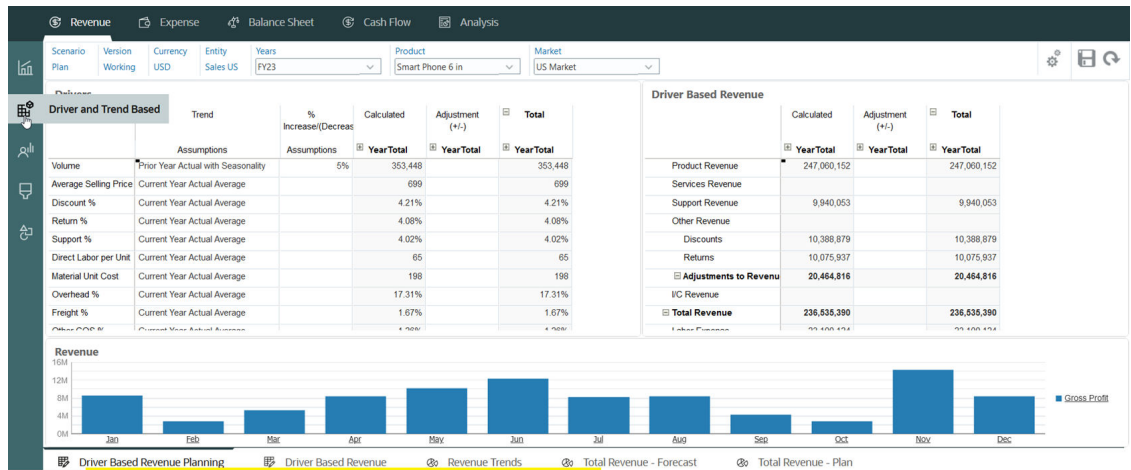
Revenue Expense Balance Sheet Cash Flow Analysis

Scenario Plan | Version Working | Currency USD | Entity Sales US | Years FY23 | Product Smart Phone 6 in | Market US Market

Driver and Trend Based

Drivers

| | Trend | % Increase/(Decrease | Calculated | Adjustment (+/-) | Total |
|---|---|---|---|---|---|
| | Assumptions | Assumptions | YearTotal | YearTotal | YearTotal |
| Volume | Prior Year Actual with Seasonality | 5% | 353,448 | | 353,448 |
| Average Selling Price | Current Year Actual Average | | 699 | | 699 |
| Discount % | Current Year Actual Average | | 4.21% | | 4.21% |
| Return % | Current Year Actual Average | | 4.08% | | 4.08% |
| Support % | Current Year Actual Average | | 4.02% | | 4.02% |
| Direct Labor per Unit | Current Year Actual Average | | 65 | | 65 |
| Material Unit Cost | Current Year Actual Average | | 198 | | 198 |
| Overhead % | Current Year Actual Average | | 17.31% | | 17.31% |
| Freight % | Current Year Actual Average | | 1.67% | | 1.67% |
| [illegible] | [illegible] | | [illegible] | | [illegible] |

Driver Based Revenue

| | Calculated | Adjustment (+/-) | Total |
|---|---|---|---|
| | YearTotal | YearTotal | YearTotal |
| Product Revenue | 247,060,152 | | 247,060,152 |
| Services Revenue | | | |
| Support Revenue | 9,940,053 | | 9,940,053 |
| Other Revenue | | | |
| Discounts | 10,388,879 | | 10,388,879 |
| Returns | 10,075,937 | | 10,075,937 |
| Adjustments to Revenu | 20,464,816 | | 20,464,816 |
| I/C Revenue | | | |
| Total Revenue | 236,535,390 | | 236,535,390 |
| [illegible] | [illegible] | | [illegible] |

Revenue
16M
12M
8M
4M
0M
Jan Feb Mar Apr May Jun Jul Aug Sep Oct Nov Dec
Gross Profit

Driver Based Revenue Planning | Driver Based Revenue | Revenue Trends | Total Revenue - Forecast | Total Revenue - Plan